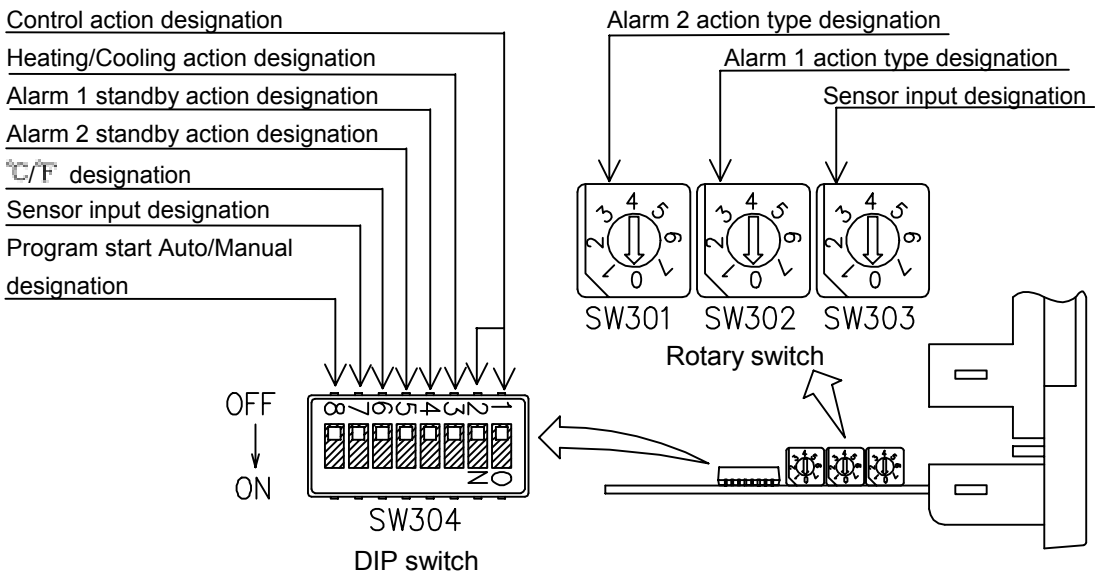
Control action designation

Heating/Cooling action designation

Alarm 1 standby action designation

Alarm 2 standby action designation

°C/°F designation

Sensor input designation

Program start Auto/Manual designation

Alarm 2 action type designation

Alarm 1 action type designation

Sensor input designation

3 4 5 6 7 0 1 2

SW301

3 4 5 6 7 0 1 2

SW302

3 4 5 6 7 0 1 2

SW303

Rotary switch

OFF
↓
ON

8 7 6 5 4 3 2 1

ON

SW304

DIP switch